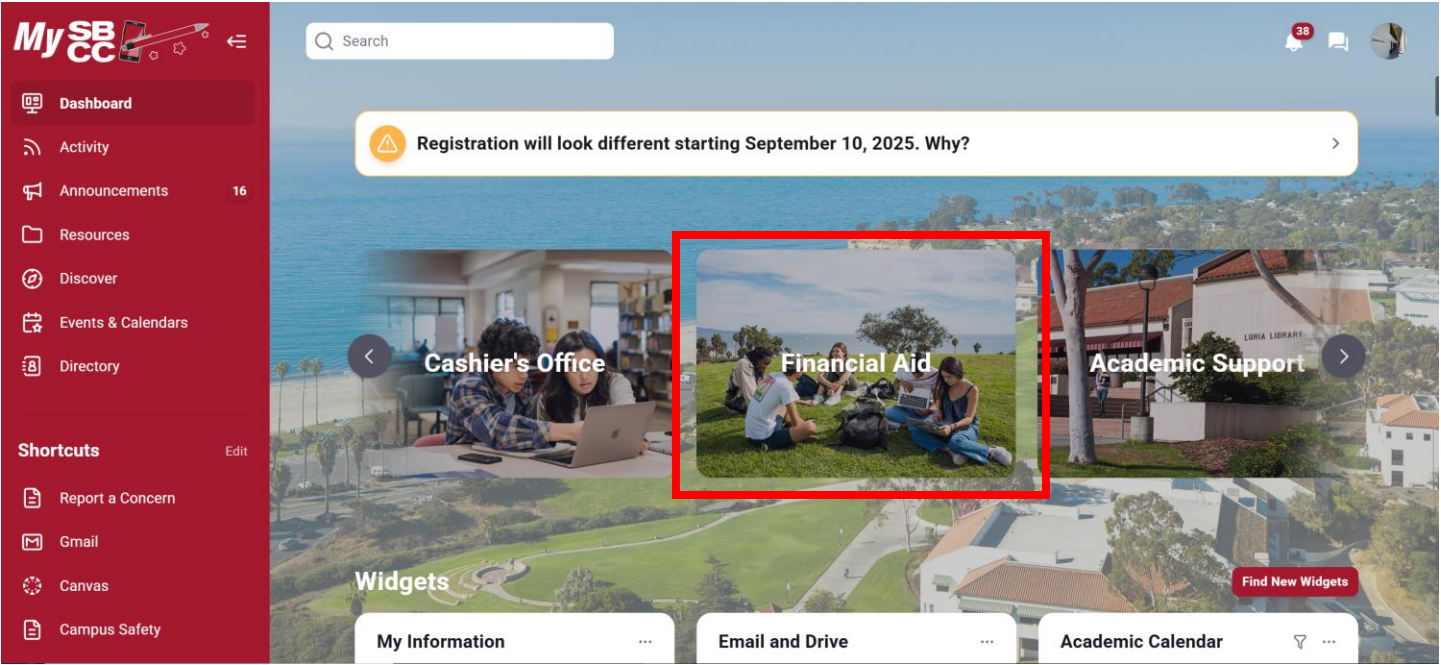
My SBCC

Dashboard
Activity
Announcements 16
Resources
Discover
Events & Calendars
Directory

Shortcuts Edit
Report a Concern
Gmail
Canvas
Campus Safety

Search

38

Registration will look different starting September 10, 2025. Why?

Cashier's Office
Financial Aid
Academic Support

LURIA LIBRARY

Widgets
Find New Widgets

My Information
Email and Drive
Academic Calendar